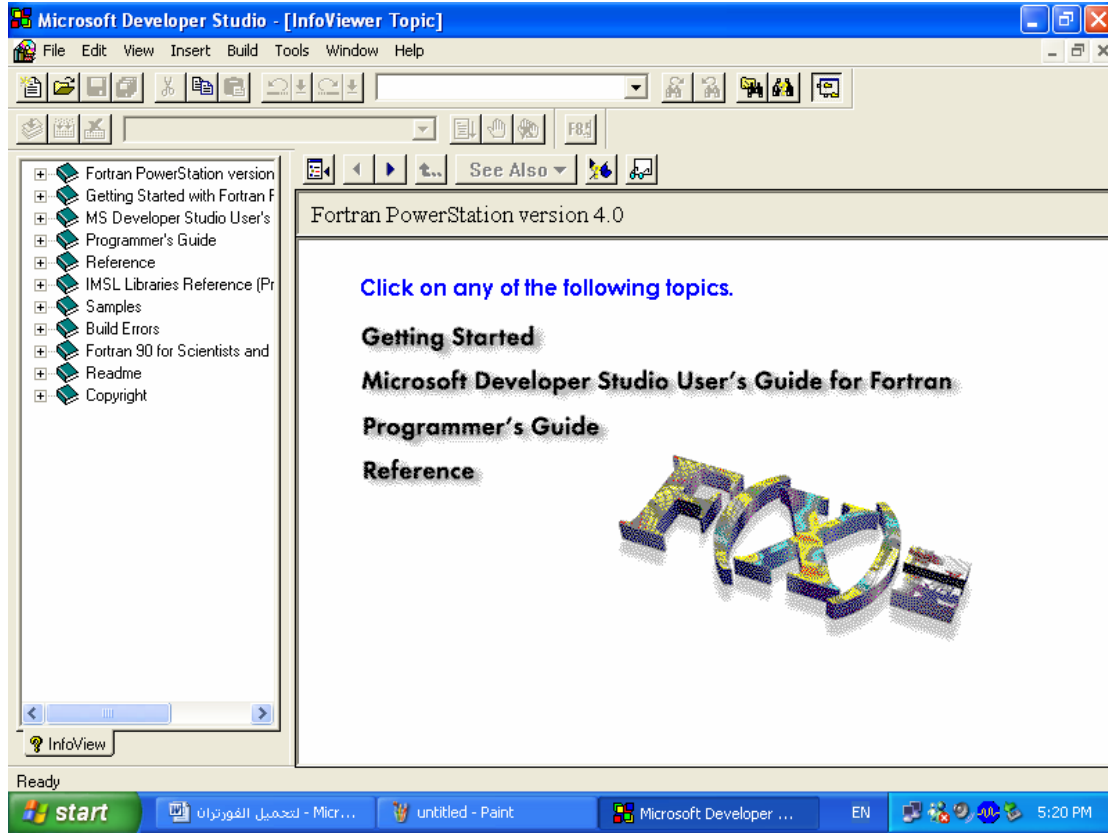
Microsoft Developer Studio - [InfoViewer Topic]

File Edit View Insert Build Tools Window Help

F8

See Also

Fortran PowerStation version
Getting Started with Fortran F
MS Developer Studio User's
Programmer's Guide
Reference
IMSL Libraries Reference (Pr
Samples
Build Errors
Fortran 90 for Scientists and
Readme
Copyright

InfoView

Fortran PowerStation version 4.0

Click on any of the following topics.

Getting Started

Microsoft Developer Studio User's Guide for Fortran

Programmer's Guide

Reference

Ready

start
لتحميل الفورتران - Micr...
untitled - Paint
Microsoft Developer ...
EN
5:20 PM